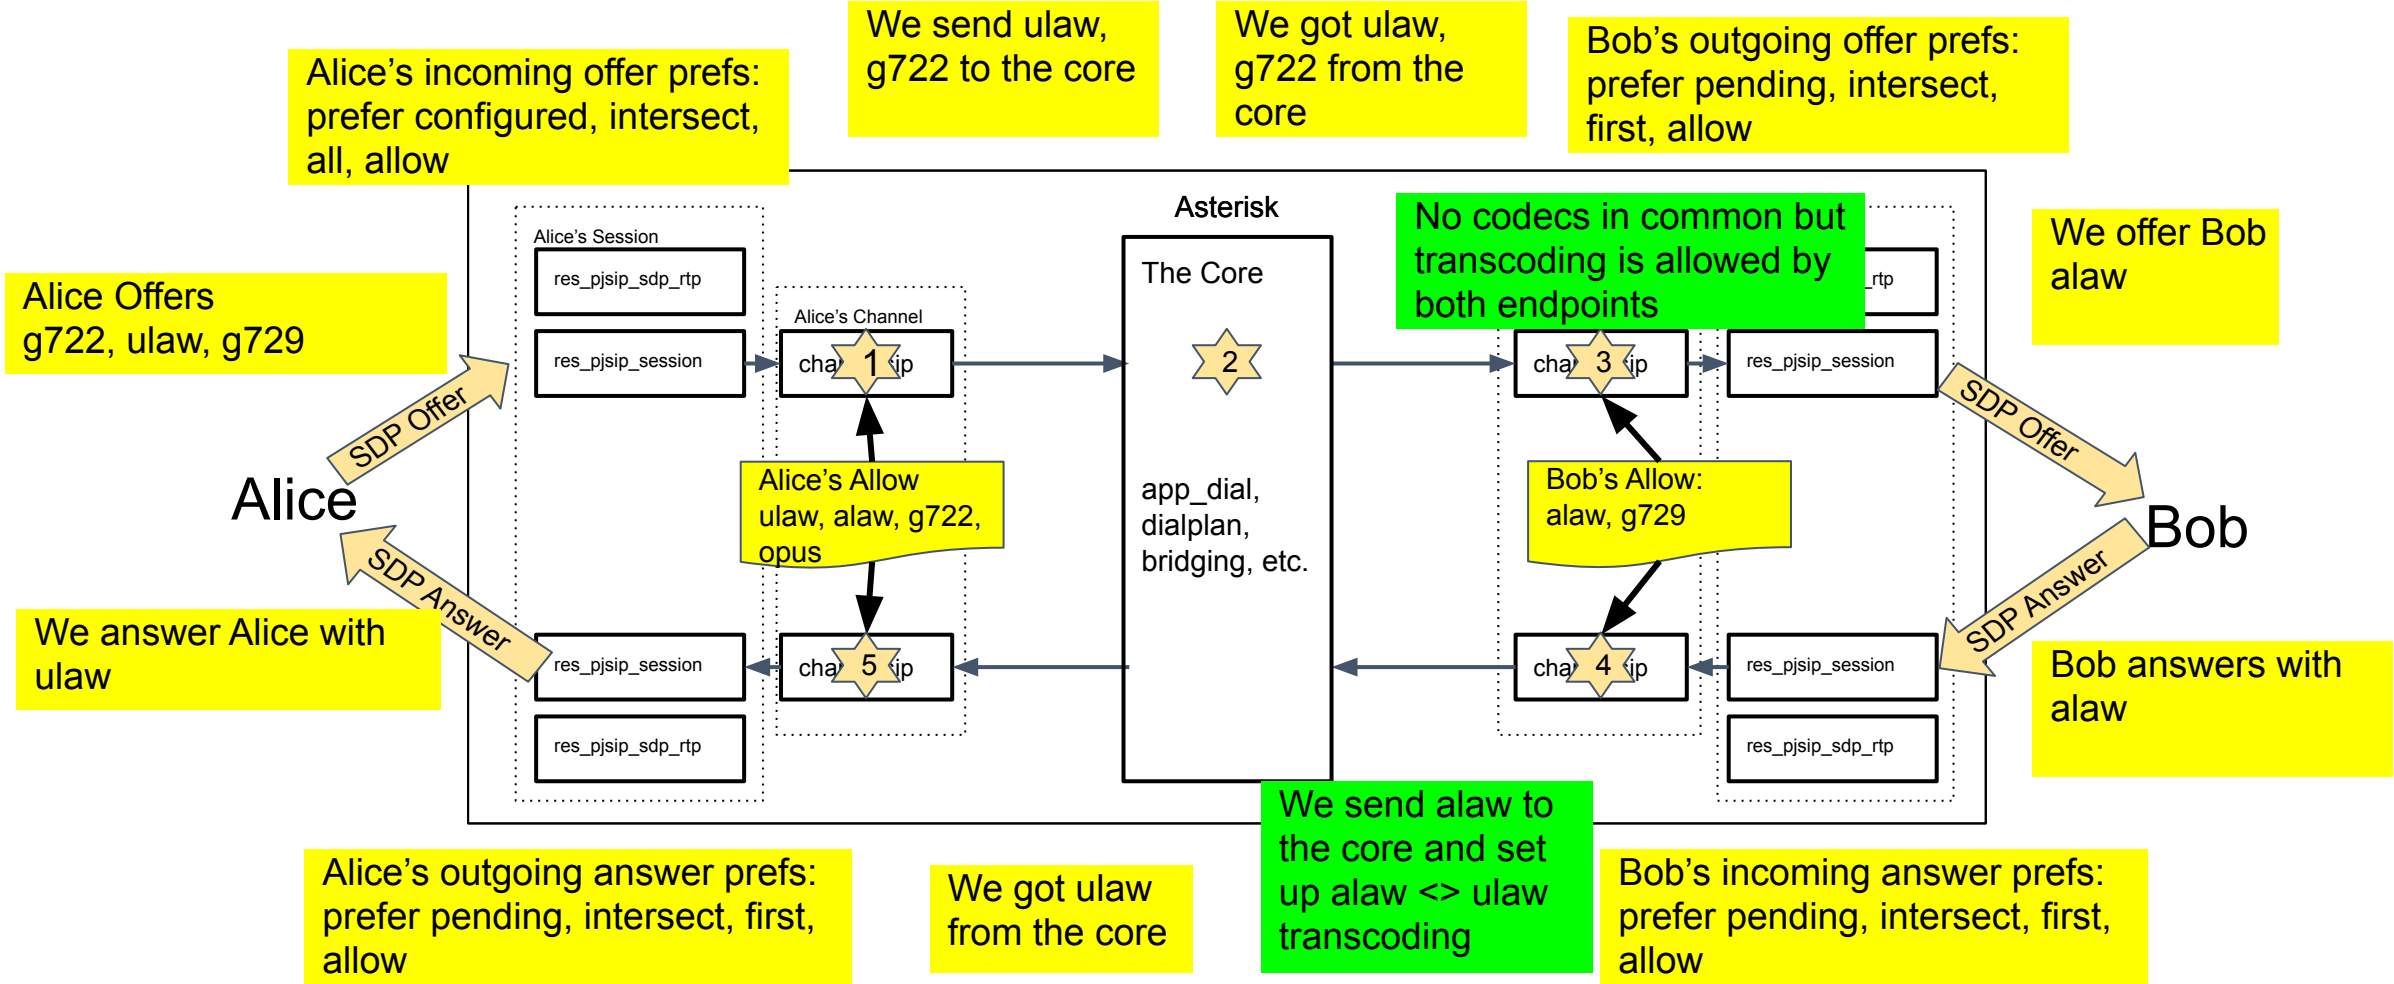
Alice's incoming offer prefs: prefer configured, intersect, all, allow

We send ulaw, g722 to the core

We got ulaw, g722 from the core

Bob's outgoing offer prefs: prefer pending, intersect, first, allow

Asterisk

Alice's Session

res_pjsip_sdp_rtp

res_pjsip_session

Alice's Channel

cha 1 ip

The Core

2

No codecs in common but transcoding is allowed by both endpoints

_rtp

cha 3 ip

res_pjsip_session

We offer Bob alaw

Alice Offers g722, ulaw, g729

SDP Offer

Alice

Alice's Allow ulaw, alaw, g722, opus

app_dial, dialplan, bridging, etc.

Bob's Allow: alaw, g729

SDP Offer

Bob

SDP Answer

SDP Answer

We answer Alice with ulaw

res_pjsip_session

cha 5 ip

cha 4 ip

res_pjsip_session

Bob answers with alaw

res_pjsip_sdp_rtp

res_pjsip_sdp_rtp

We send alaw to the core and set up alaw <> ulaw transcoding

Alice's outgoing answer prefs: prefer pending, intersect, first, allow

We got ulaw from the core

Bob's incoming answer prefs: prefer pending, intersect, first, allow